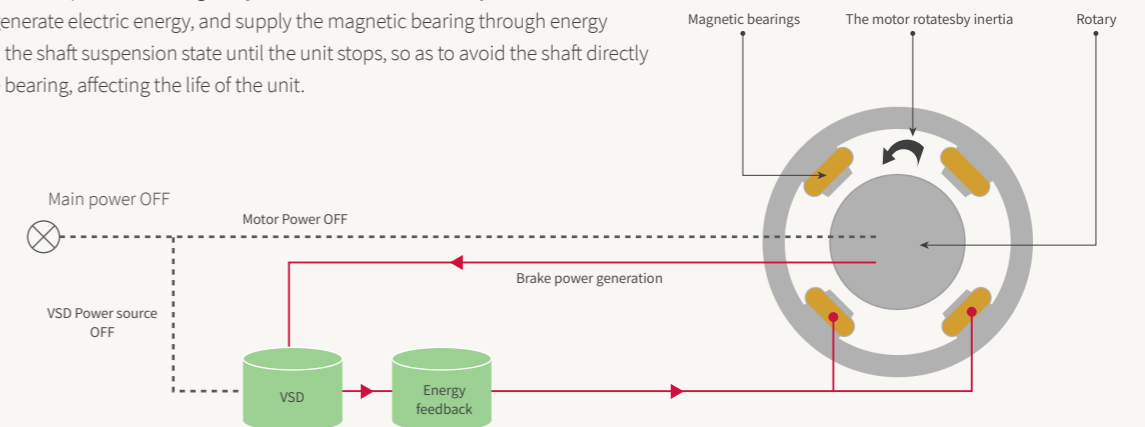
enerate electric energy, and supply the magnetic bearing through energy the shaft suspension state until the unit stops, so as to avoid the shaft directly bearing, affecting the life of the unit.

Magnetic bearings

The motor rotatesby inertia

Rotary

Main power OFF

Motor Power OFF

Brake power generation

VSD Power source OFF

VSD

Energy feedback